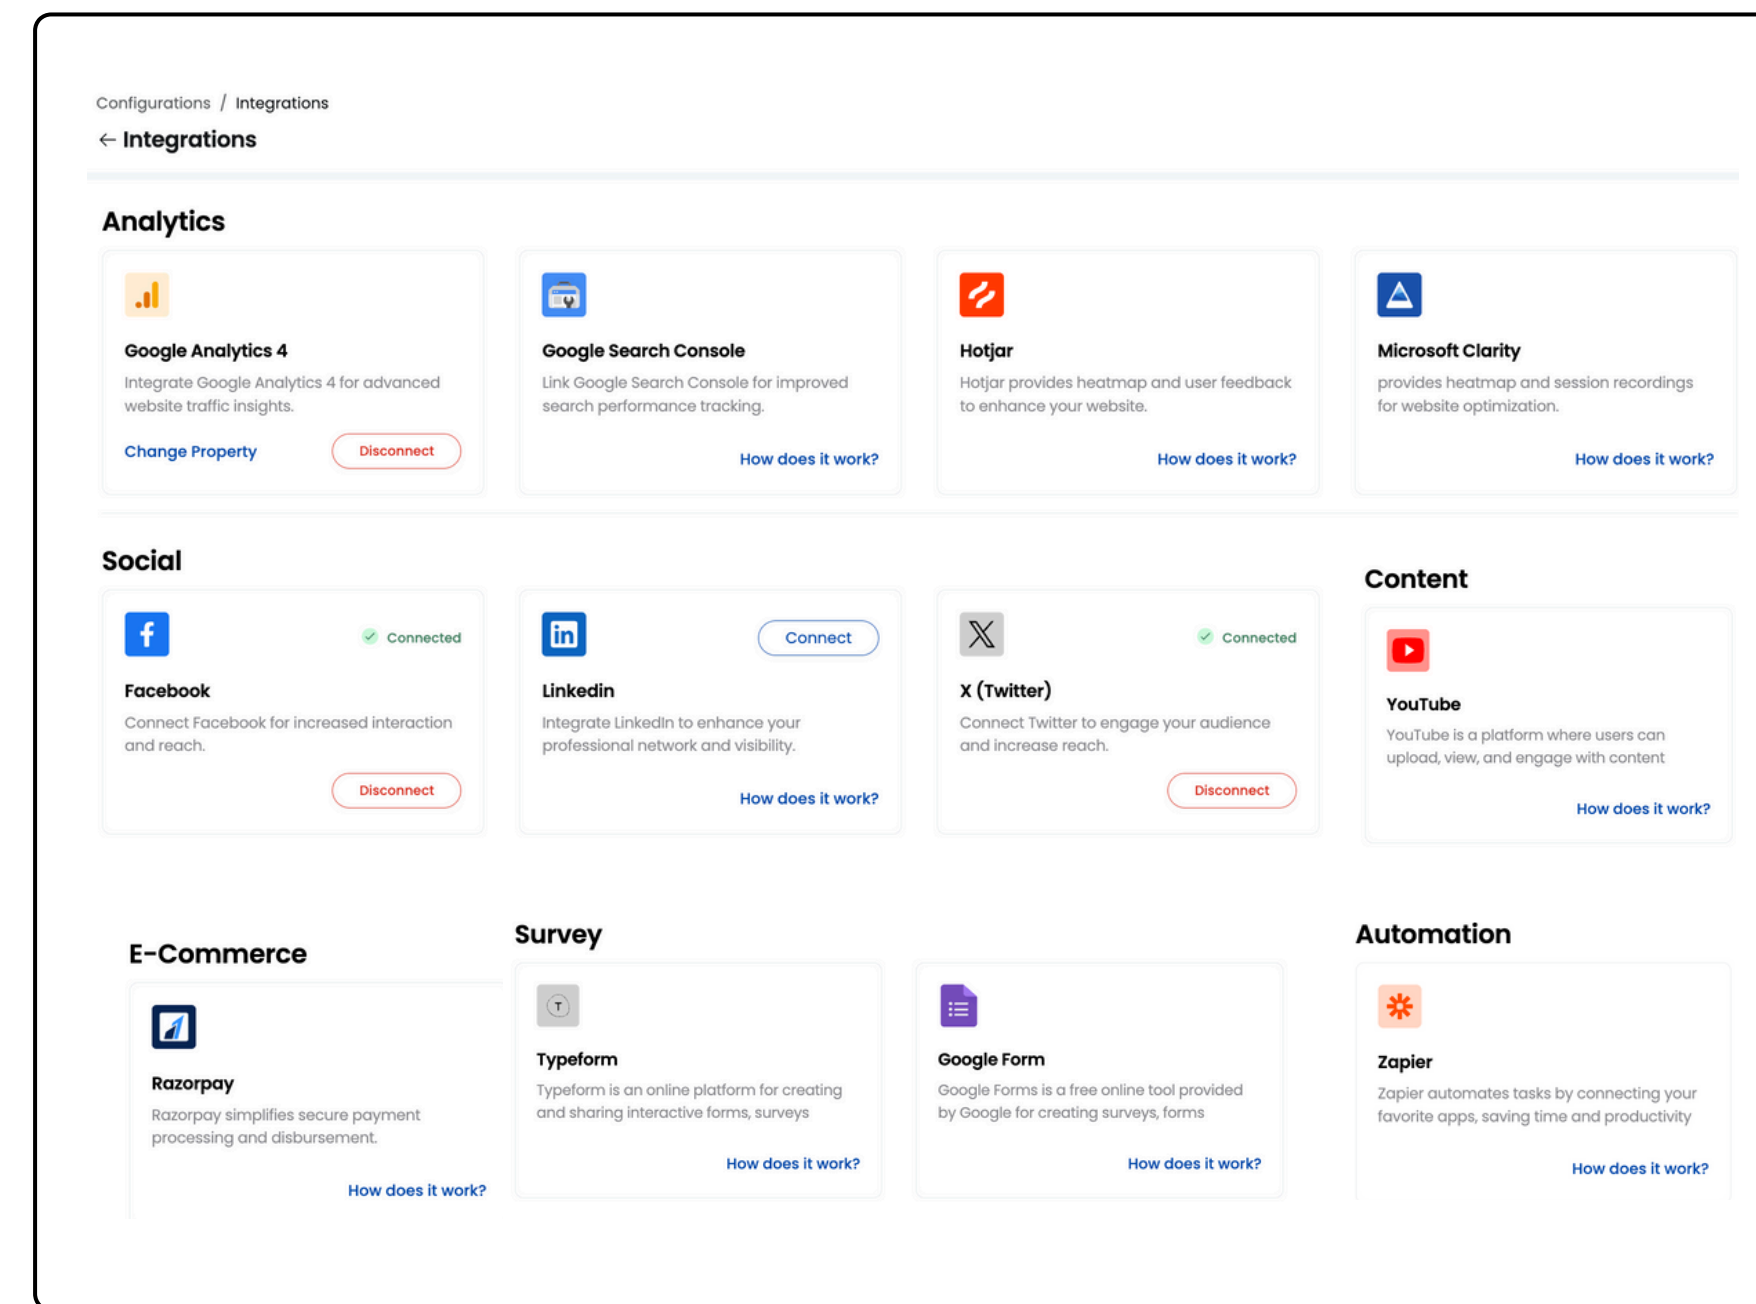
Configurations / Integrations

← Integrations

Analytics

Google Analytics 4
Integrate Google Analytics 4 for advanced website traffic insights.
Change Property
Disconnect

Google Search Console
Link Google Search Console for improved search performance tracking.
How does it work?

Hotjar
Hotjar provides heatmap and user feedback to enhance your website.
How does it work?

Microsoft Clarity
provides heatmap and session recordings for website optimization.
How does it work?

Social

Connected
Facebook
Connect Facebook for increased interaction and reach.
Disconnect

Connect
Linkedin
Integrate LinkedIn to enhance your professional network and visibility.
How does it work?

Connected
X (Twitter)
Connect Twitter to engage your audience and increase reach.
Disconnect

Content

YouTube
YouTube is a platform where users can upload, view, and engage with content
How does it work?

E-Commerce

Razorpay
Razorpay simplifies secure payment processing and disbursement.
How does it work?

Survey

Typeform
Typeform is an online platform for creating and sharing interactive forms, surveys
How does it work?

Google Form
Google Forms is a free online tool provided by Google for creating surveys, forms
How does it work?

Automation

Zapier
Zapier automates tasks by connecting your favorite apps, saving time and productivity
How does it work?